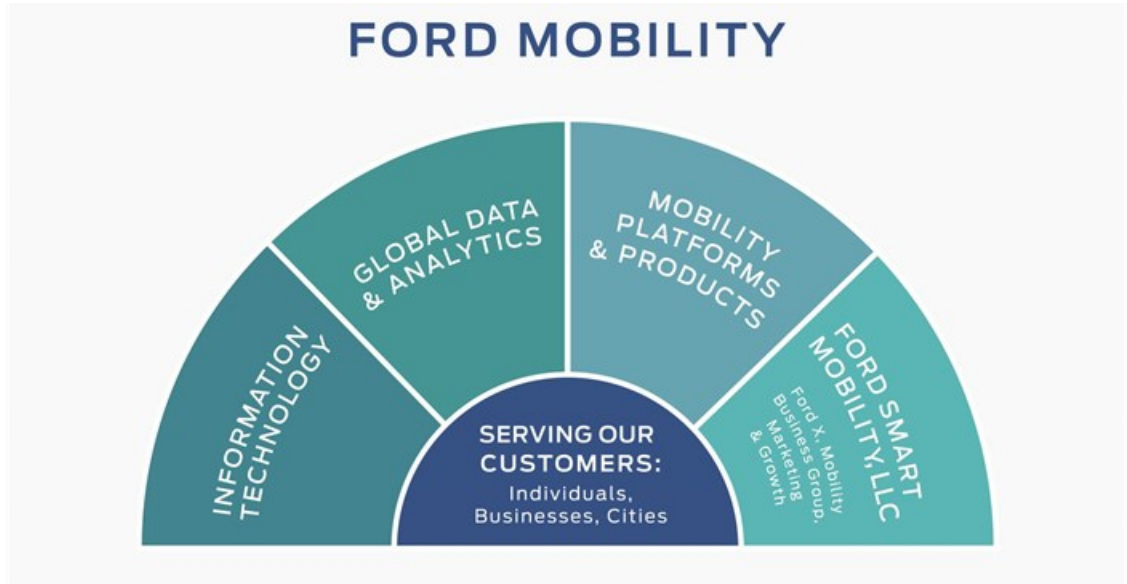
FORD MOBILITY

INFORMATION TECHNOLOGY

GLOBAL DATA & ANALYTICS

MOBILITY PLATFORMS & PRODUCTS

FORD SMART MOBILITY, LLC

Ford X, Mobility Business Group, Marketing & Growth

SERVING OUR CUSTOMERS:

Individuals, Businesses, Cities